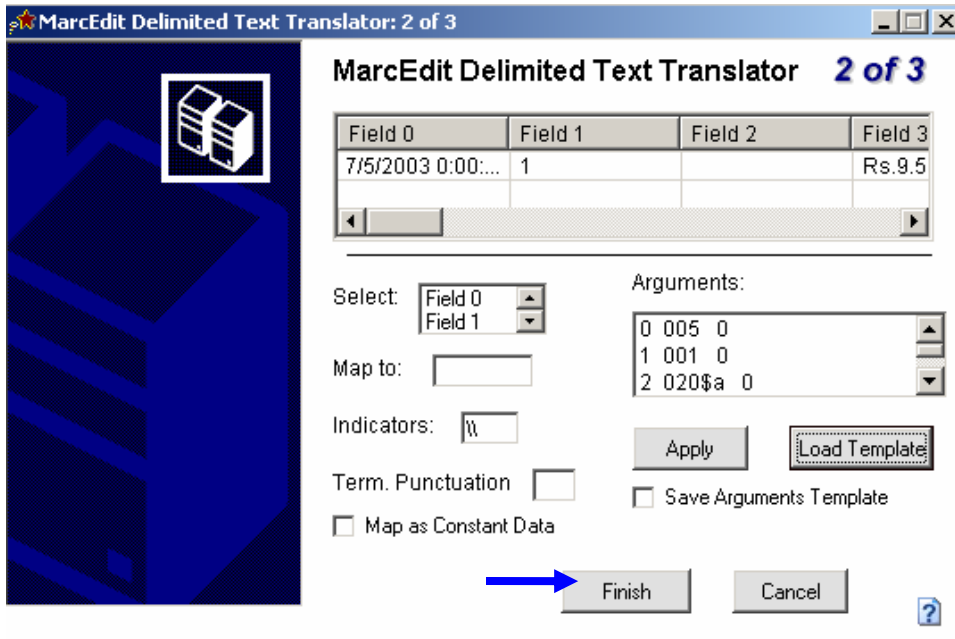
MarcEdit Delimited Text Translator: 2 of 3

MarcEdit Delimited Text Translator 2 of 3

| Field 0 | Field 1 | Field 2 | Field 3 |
|---|---|---|---|
| 7/5/2003 0:00:... | 1 | | Rs.9.5 |

Select: Field 0
Field 1

Map to:

Indicators: \\

Term. Punctuation

Map as Constant Data

Arguments:
0 005 0
1 001 0
2 020$a 0

Apply

Load Template

Save Arguments Template

Finish

Cancel

?